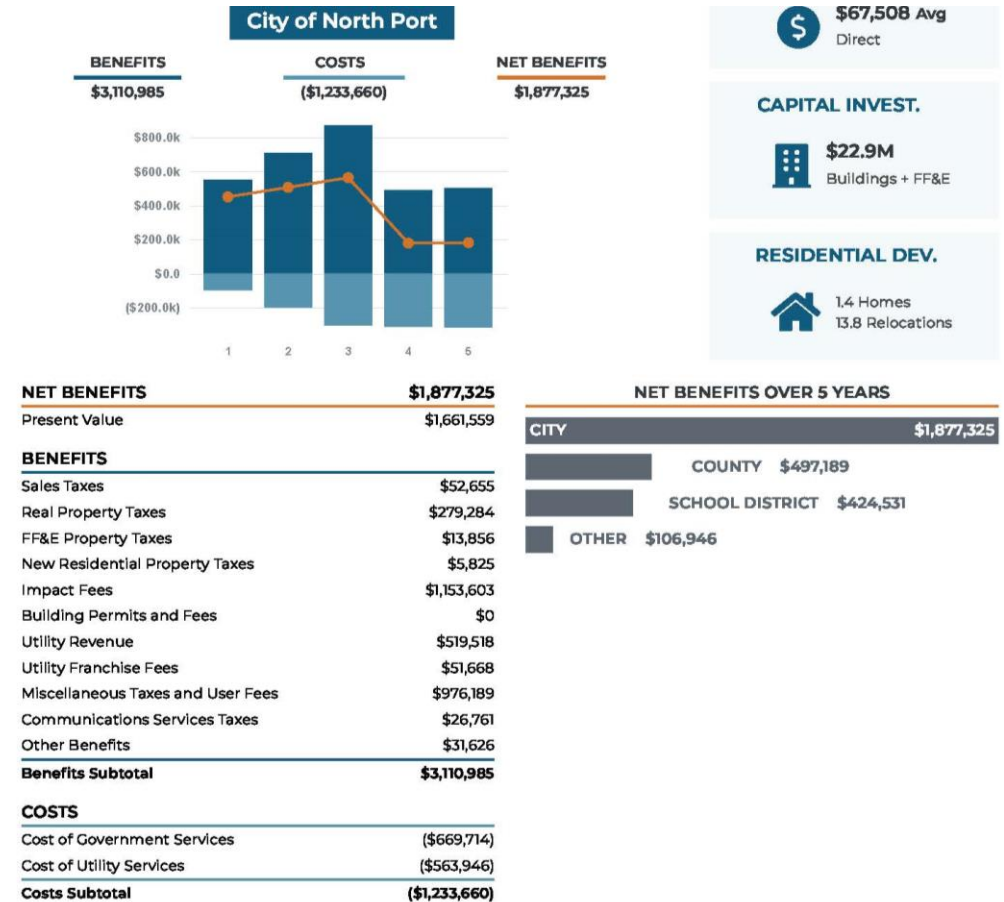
City of North Port

BENEFITS
$3,110,985

COSTS
($1,233,660)

NET BENEFITS
$1,877,325

$800.0k
$600.0k
$400.0k
$200.0k
$0.0
($200.0k)

1 2 3 4 5

$67,508 Avg
Direct

CAPITAL INVEST.

$22.9M
Buildings + FF&E

RESIDENTIAL DEV.

1.4 Homes
13.8 Relocations

| NET BENEFITS | $1,877,325 |
|---|---|
| Present Value | $1,661,559 |

BENEFITS

| | |
|---|---|
| Sales Taxes | $52,655 |
| Real Property Taxes | $279,284 |
| FF&E Property Taxes | $13,856 |
| New Residential Property Taxes | $5,825 |
| Impact Fees | $1,153,603 |
| Building Permits and Fees | $0 |
| Utility Revenue | $519,518 |
| Utility Franchise Fees | $51,668 |
| Miscellaneous Taxes and User Fees | $976,189 |
| Communications Services Taxes | $26,761 |
| Other Benefits | $31,626 |
| Benefits Subtotal | $3,110,985 |

COSTS

| | |
|---|---|
| Cost of Government Services | ($669,714) |
| Cost of Utility Services | ($563,946) |
| Costs Subtotal | ($1,233,660) |

NET BENEFITS OVER 5 YEARS

CITY $1,877,325
COUNTY $497,189
SCHOOL DISTRICT $424,531
OTHER $106,946